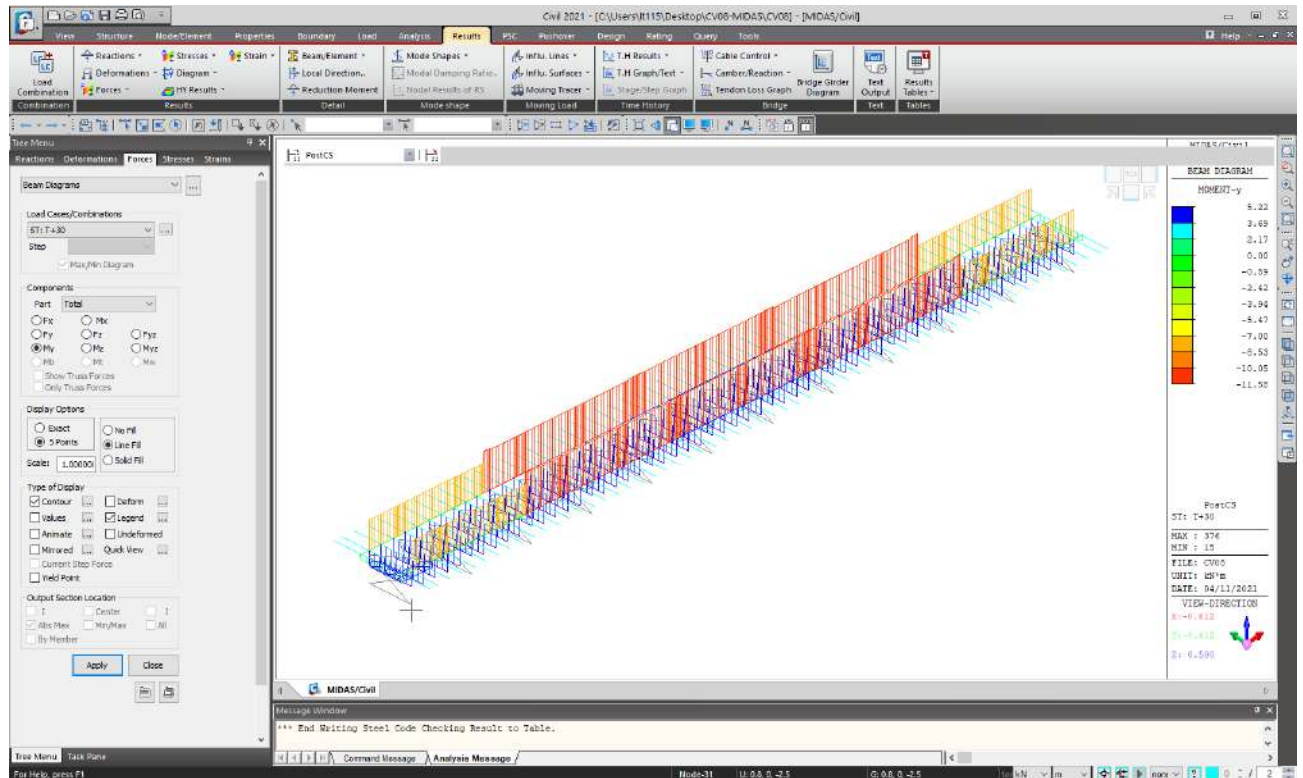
Civil 2021 - [C:\Users\lt115\Desktop\CV08-MIDAS\CV08] - [MIDAS/Civil]

View Structure Node/Element Properties Boundary Load Analysis Results PSC Pushover Design Rating Query Tools

Help

Load Combination
Combination

Reactions
Deformations
Forces
Stresses
Diagram
HY Results
Strain
Results

Beam/Element
Local Direction..
Reduction Moment
Detail

Mode Shapes
Modal Damping Ratio..
Nodal Results of RS
Mode shape

Influ. Lines
Influ. Surfaces
Moving Tracer
Moving Load

T.H Results
T.H Graph/Text
Stage/Step Graph
Time History

Cable Control
Camber/Reaction
Tendon Loss Graph
Bridge Girder Diagram
Bridge

Text Output
Text

Results Tables
Tables

Tree Menu

Reactions Deformations Forces Stresses Strains

Beam Diagrams

Load Cases/Combinations
ST: T+30
Step
Max/Min Diagram

Components
Part Total
Fx Mx
Fy Fz Fyz
My Mz Myz
Mb Mt Mx
Show Truss Forces
Only Truss Forces

Display Options
Exact
5 Points
No Fill
Line Fill
Solid Fill
Scale: 1.00000

Type of Display
Contour
Deform
Values
Legend
Animate
Undeformed
Mirrored
Quick View
Current Step Force
Yield Point

Output Section Location
I
Center
J
Abs Max
Min/Max
All
By Member

Apply Close

PostCS

MIDAS/Civil

BEAM DIAGRAM
MOMENT-y
5.22
3.69
2.17
0.00
-0.59
-2.42
-3.94
-5.47
-7.00
-8.53
-10.05
-11.58

PostCS
ST: T+30
MAX : 376
MIN : 15
FILE: CV08
UNIT: kN*m
DATE: 04/11/2021
VIEW-DIRECTION
X:-0.612
Y:-0.612
Z: 0.500

MIDAS/Civil

Message Window
*** End Writing Steel Code Checking Result to Table.

Command Message Analysis Message

Tree Menu Task Pane

For Help, press F1

Node-31 U: 0.0, 0, -2.5 G: 0.0, 0, -2.5 kN m none 0 2